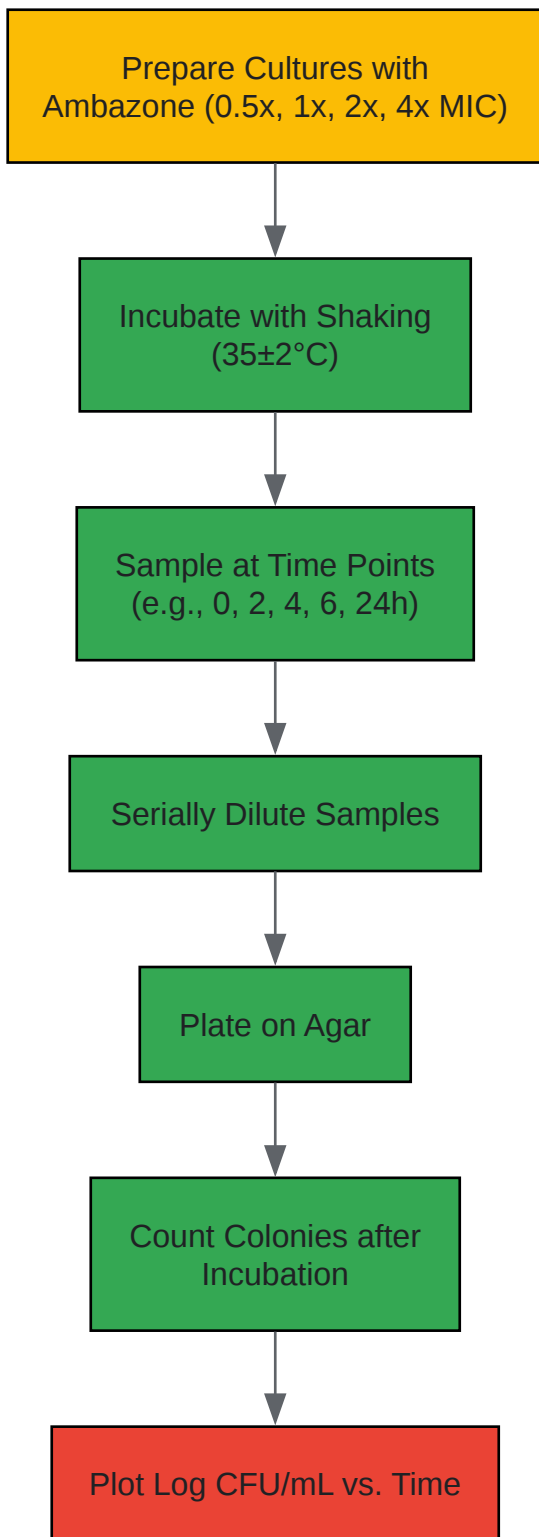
Prepare Cultures with Ambazone (0.5x, 1x, 2x, 4x MIC)

Incubate with Shaking (35±2°C)

Sample at Time Points (e.g., 0, 2, 4, 6, 24h)

Serially Dilute Samples

Plate on Agar

Count Colonies after Incubation

Plot Log CFU/mL vs. Time